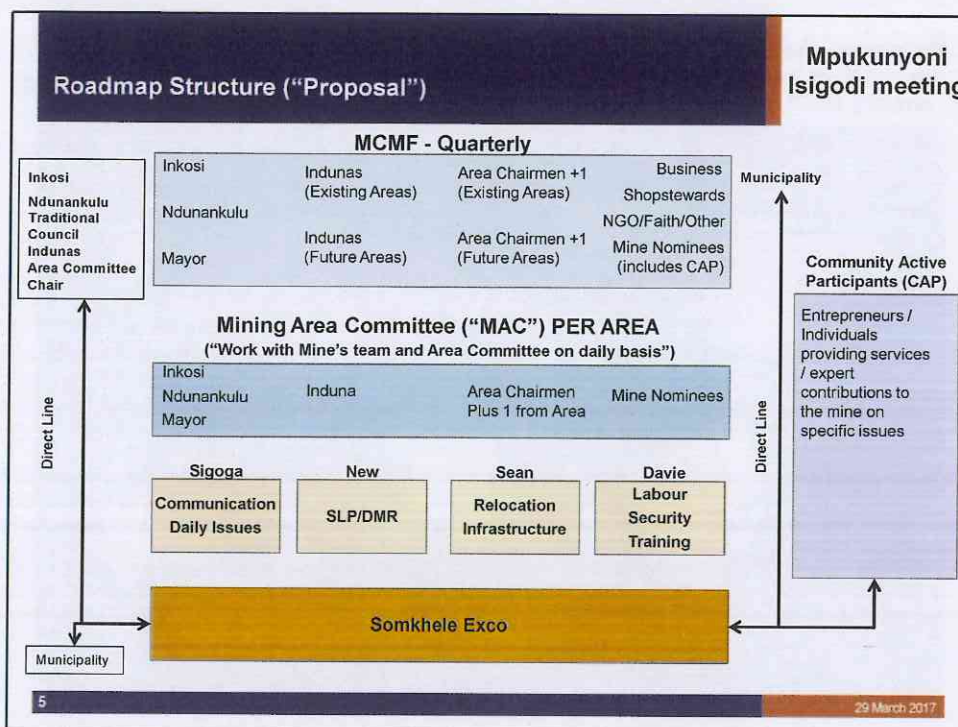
Roadmap Structure ("Proposal")

Mpukunyoni Isigodi meeting

MCMF - Quarterly

Inkosi
Ndunankulu
Traditional Council
Indunas
Area Committee Chair

Inkosi
Ndunankulu
Mayor

Indunas (Existing Areas)
Indunas (Future Areas)

Area Chairmen +1 (Existing Areas)
Area Chairmen +1 (Future Areas)

Business
Shopstewards
NGO/Faith/Other
Mine Nominees (includes CAP)

Municipality

Community Active Participants (CAP)

Entrepreneurs / Individuals providing services / expert contributions to the mine on specific issues

Mining Area Committee ("MAC") PER AREA
("Work with Mine's team and Area Committee on daily basis")

Inkosi
Ndunankulu
Mayor

Induna

Area Chairmen Plus 1 from Area

Mine Nominees

Direct Line

Direct Line

Sigoga
Communication Daily Issues

New
SLP/DMR

Sean
Relocation Infrastructure

Davie
Labour Security Training

Somkhele Exco

Municipality

5

29 March 2017